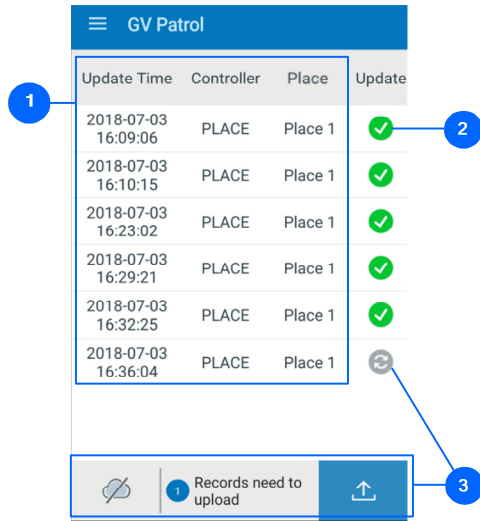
GV Patrol

| Update Time | Controller | Place | Update |
|---|---|---|---|
| 2018-07-03 16:09:06 | PLACE | Place 1 | |
| 2018-07-03 16:10:15 | PLACE | Place 1 | |
| 2018-07-03 16:23:02 | PLACE | Place 1 | |
| 2018-07-03 16:29:21 | PLACE | Place 1 | |
| 2018-07-03 16:32:25 | PLACE | Place 1 | |
| 2018-07-03 16:36:04 | PLACE | Place 1 | |

1

2

3

1 Records need to upload